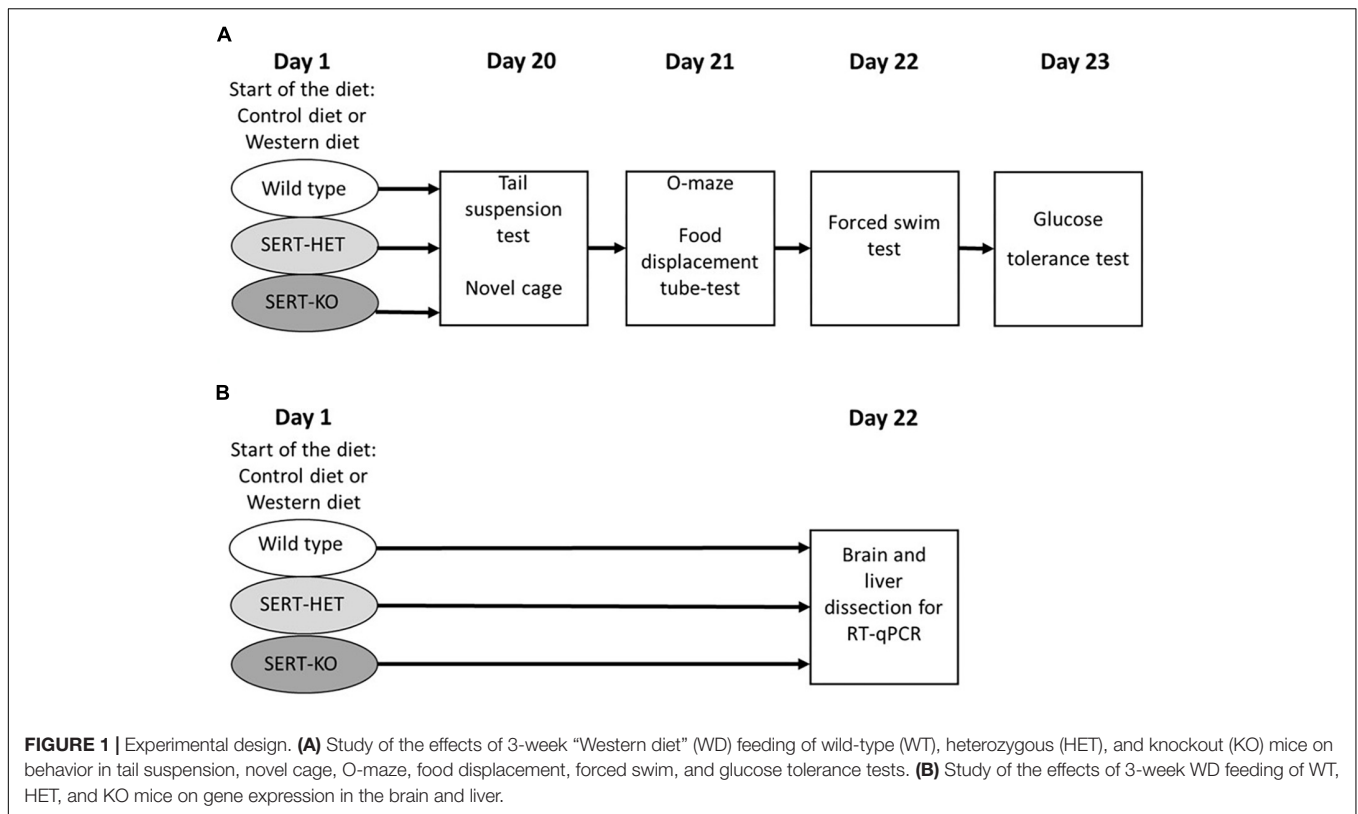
A

Day 1

Start of the diet: Control diet or Western diet

Wild type

SERT-HET

SERT-KO

Day 20

Tail suspension test

Novel cage

Day 21

O-maze

Food displacement tube-test

Day 22

Forced swim test

Day 23

Glucose tolerance test

B

Day 1

Start of the diet: Control diet or Western diet

Wild type

SERT-HET

SERT-KO

Day 22

Brain and liver dissection for RT-qPCR

**FIGURE 1 |** Experimental design. **(A)** Study of the effects of 3-week "Western diet" (WD) feeding of wild-type (WT), heterozygous (HET), and knockout (KO) mice on behavior in tail suspension, novel cage, O-maze, food displacement, forced swim, and glucose tolerance tests. **(B)** Study of the effects of 3-week WD feeding of WT, HET, and KO mice on gene expression in the brain and liver.